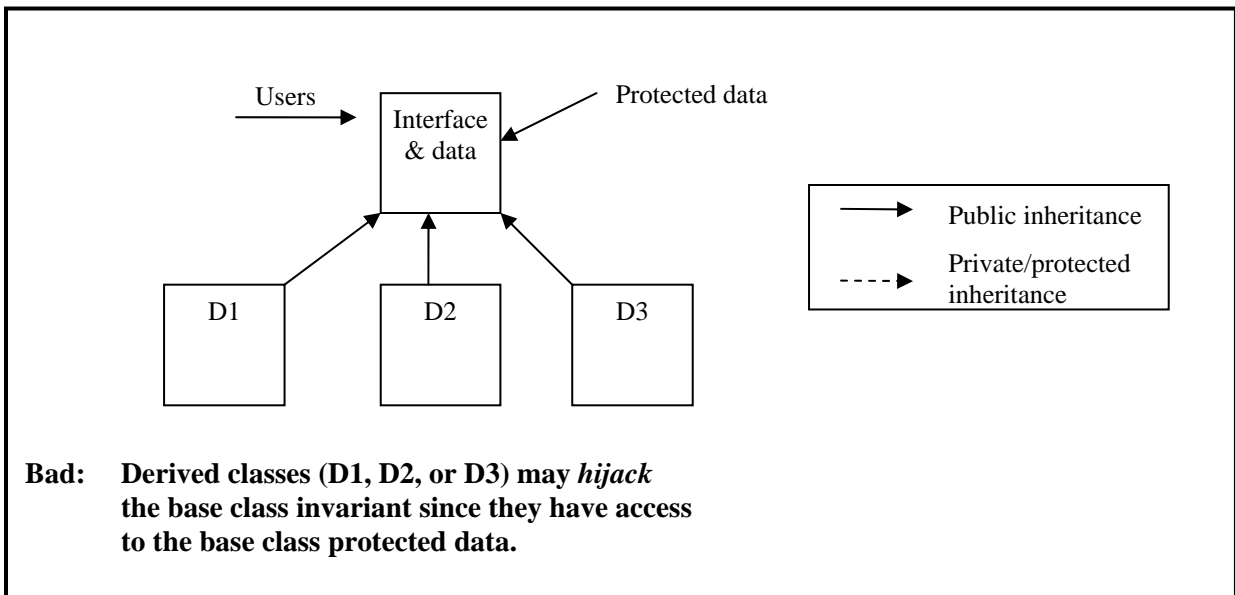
Users

Interface & data

Protected data

Public inheritance

Private/protected inheritance

D1

D2

D3

**Bad: Derived classes (D1, D2, or D3) may *hijack* the base class invariant since they have access to the base class protected data.**